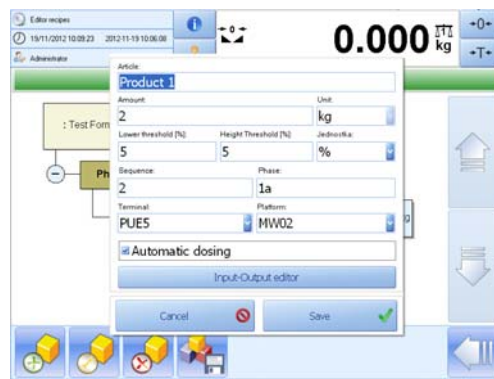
Editor recipes
19/11/2012 10:09:23 2012-11-19 10:06:08
Administrator
0.000 kg
→0←
→T←
: Test Form
Ph
Article:
Product 1
Amount:
2
Unit:
kg
Lower threshold [%]:
5
Height Threshold [%]:
5
Jednostka:
%
Sequence:
2
Phase:
1a
Terminal:
PUE5
Platform:
MW02
Automatic dosing
Input-Output editor
Cancel
Save